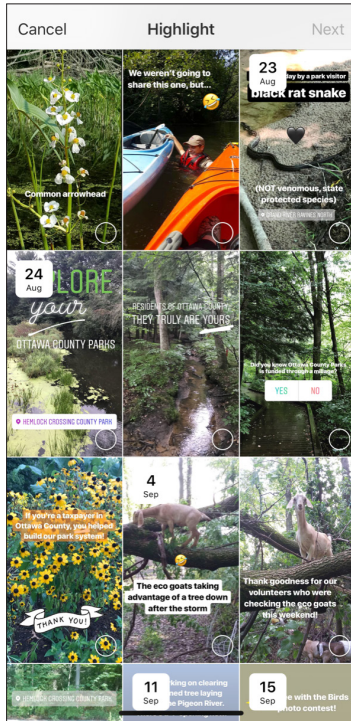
Cancel
Highlight
Next

Common arrowhead

We weren't going to share this one, but...

23
Aug
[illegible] by a park visitor
black rat snake
(NOT venomous, state protected species)
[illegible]

24
Aug
LORE
your
OTTAWA COUNTY PARKS
HEMLOCK CROSSING COUNTY PARK

RESIDENTS OF OTTAWA COUNTY
THEY TRULY ARE YOURS

Did you know Ottawa County Parks is funded through a millage?
YES
NO

If you're a taxpayer in Ottawa County, you helped build our park system!
THANK YOU!

4
Sep
The eco goats taking advantage of a tree down after the storm

Thank goodness for our volunteers who were checking the eco goats this weekend!

HEMLOCK CROSSING COUNTY PARK

11
Sep
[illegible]rking on clearing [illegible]ned tree laying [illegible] the Pigeon River.

15
Sep
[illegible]e with the Birds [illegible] photo contest!